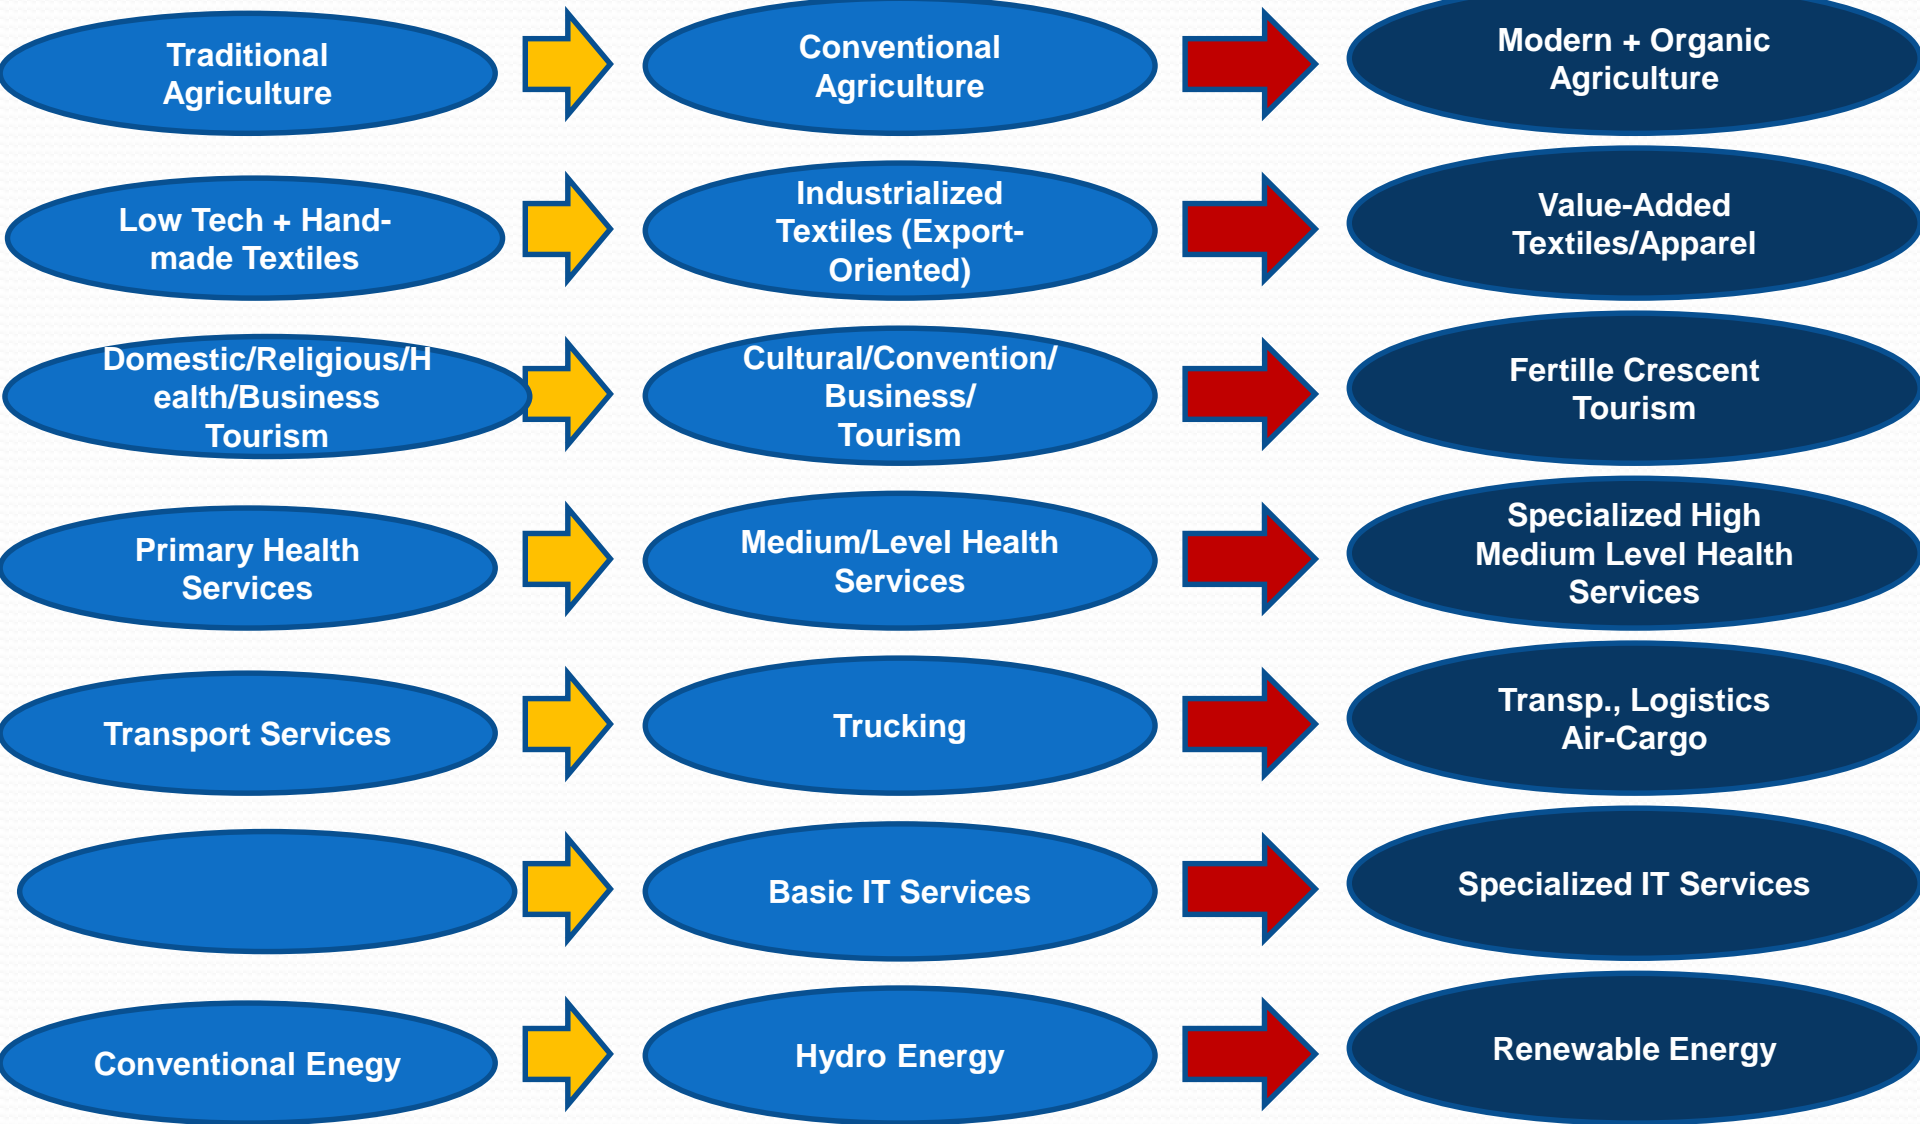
Traditional Agriculture

Conventional Agriculture

Modern + Organic Agriculture

Low Tech + Handmade Textiles

Industrialized Textiles (Export-Oriented)

Value-Added Textiles/Apparel

Domestic/Religious/Health/Business Tourism

Cultural/Convention/ Business/ Tourism

Fertile Crescent Tourism

Primary Health Services

Medium/Level Health Services

Specialized High Medium Level Health Services

Transport Services

Trucking

Transp., Logistics Air-Cargo

Basic IT Services

Specialized IT Services

Conventional Enegy

Hydro Energy

Renewable Energy